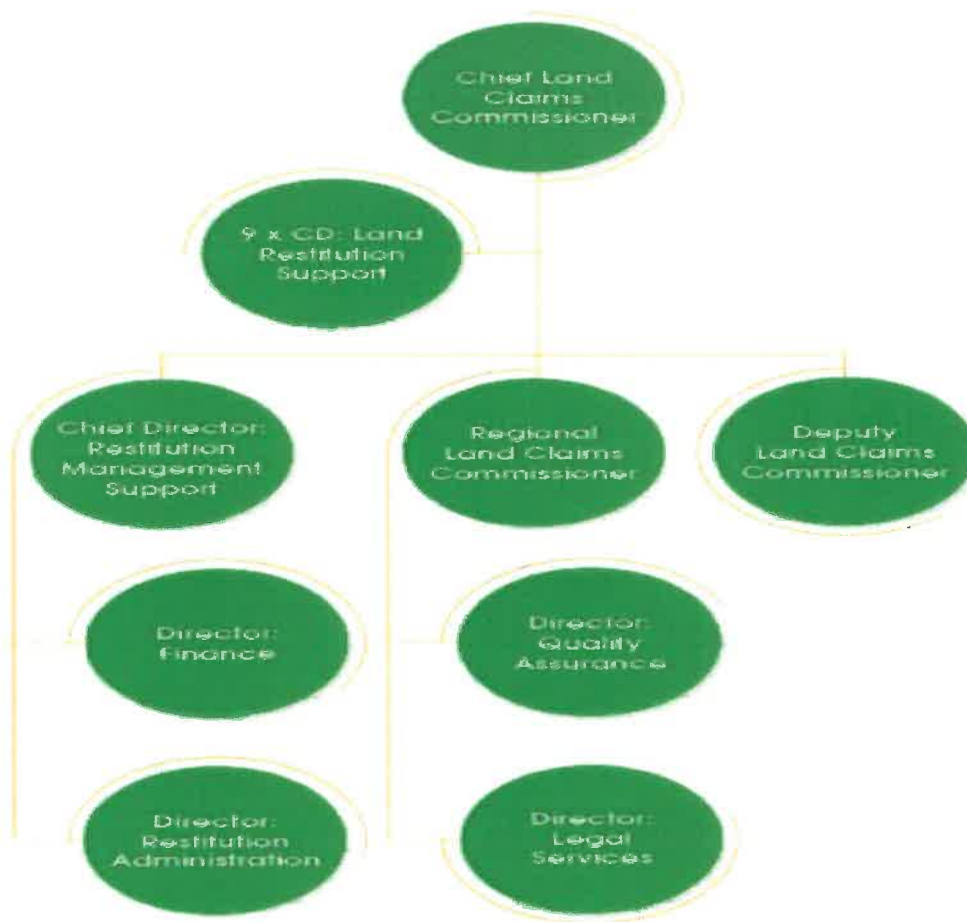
Chief Land Claims Commissioner

9 x CD: Land Restitution Support

Chief Director: Restitution Management Support

Regional Land Claims Commissioner

Deputy Land Claims Commissioner

Director: Finance

Director: Quality Assurance

Director: Restitution Administration

Director: Legal Services